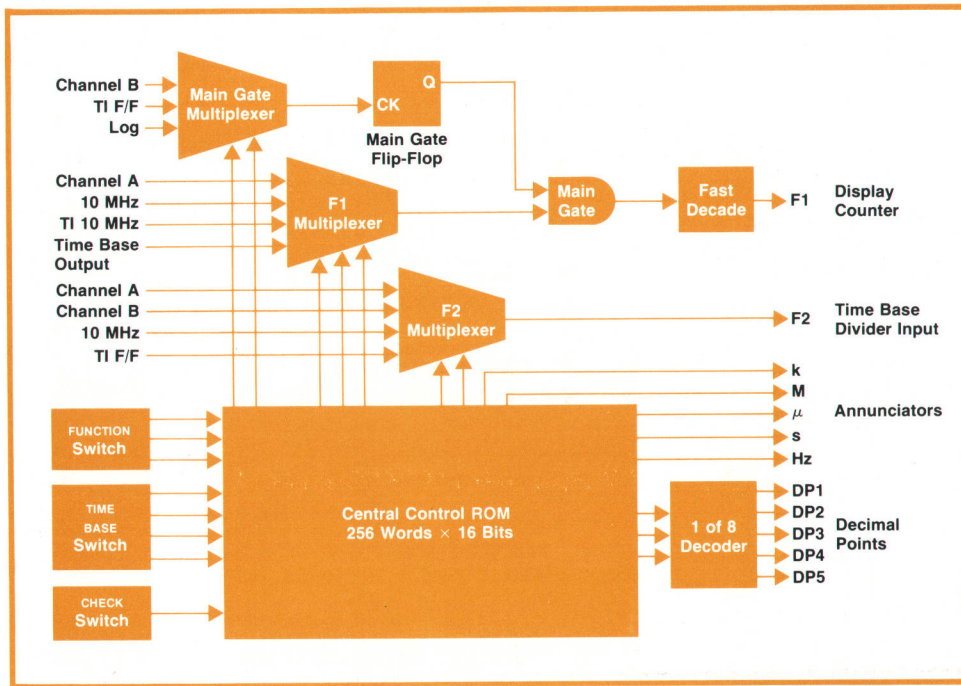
Channel B
TI F/F
Log

Main Gate Multiplexer

CK
Q

Main Gate Flip-Flop

Channel A
10 MHz
TI 10 MHz
Time Base Output

F1 Multiplexer

Main Gate

Fast Decade

F1

Display Counter

Channel A
Channel B
10 MHz
TI F/F

F2 Multiplexer

F2

Time Base Divider Input

k
M
$\mu$
s
Hz

Annunciators

FUNCTION Switch

TIME BASE Switch

CHECK Switch

Central Control ROM 256 Words $\times$ 16 Bits

1 of 8 Decoder

DP1
DP2
DP3
DP4
DP5

Decimal Points